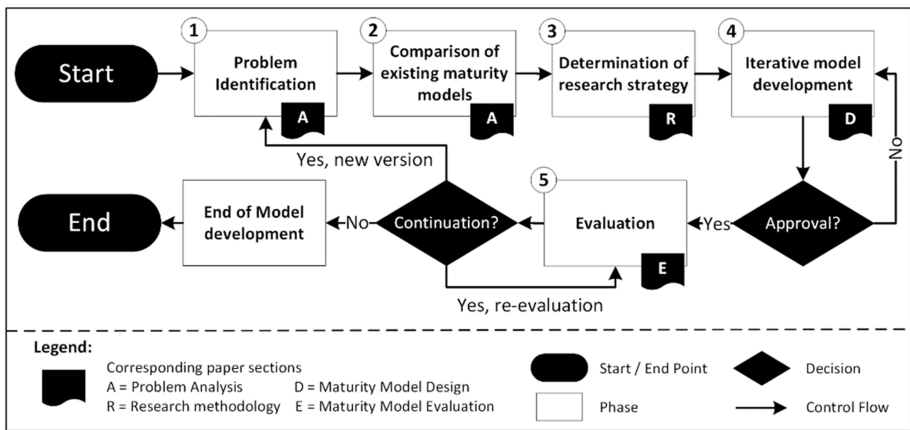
Start

1 Problem Identification A

2 Comparison of existing maturity models A

3 Determination of research strategy R

4 Iterative model development D

No

Approval?

Yes

5 Evaluation E

Continuation?

Yes, new version

Yes, re-evaluation

No

End of Model development

End

Legend:

Corresponding paper sections
A = Problem Analysis
D = Maturity Model Design
R = Research methodology
E = Maturity Model Evaluation

Start / End Point

Phase

Decision

Control Flow